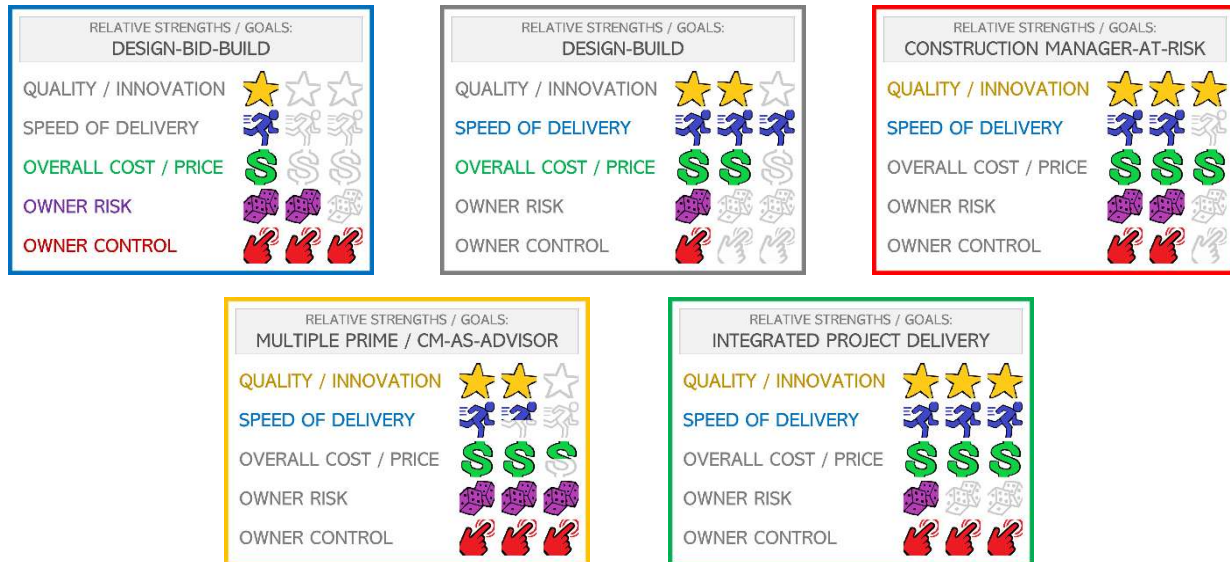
RELATIVE STRENGTHS / GOALS:
DESIGN-BID-BUILD

QUALITY / INNOVATION
SPEED OF DELIVERY
OVERALL COST / PRICE
OWNER RISK
OWNER CONTROL

RELATIVE STRENGTHS / GOALS:
DESIGN-BUILD

QUALITY / INNOVATION
SPEED OF DELIVERY
OVERALL COST / PRICE
OWNER RISK
OWNER CONTROL

RELATIVE STRENGTHS / GOALS:
CONSTRUCTION MANAGER-AT-RISK

QUALITY / INNOVATION
SPEED OF DELIVERY
OVERALL COST / PRICE
OWNER RISK
OWNER CONTROL

RELATIVE STRENGTHS / GOALS:
MULTIPLE PRIME / CM-AS-ADVISOR

QUALITY / INNOVATION
SPEED OF DELIVERY
OVERALL COST / PRICE
OWNER RISK
OWNER CONTROL

RELATIVE STRENGTHS / GOALS:
INTEGRATED PROJECT DELIVERY

QUALITY / INNOVATION
SPEED OF DELIVERY
OVERALL COST / PRICE
OWNER RISK
OWNER CONTROL